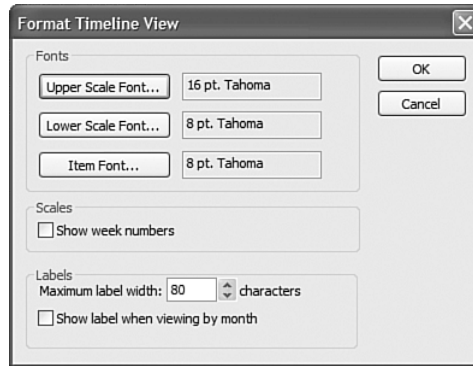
Format Timeline View

Fonts

Upper Scale Font... 16 pt. Tahoma

Lower Scale Font... 8 pt. Tahoma

Item Font... 8 pt. Tahoma

OK

Cancel

Scales

Show week numbers

Labels

Maximum label width: 80 characters

Show label when viewing by month